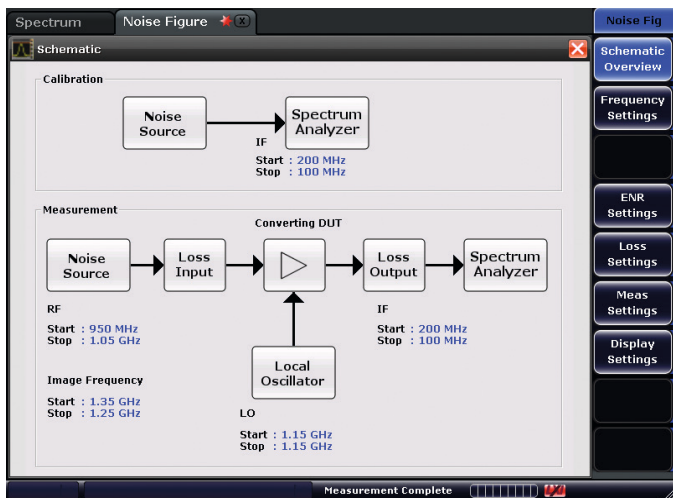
Spectrum Noise Figure

Noise Fig

Schematic

Calibration

Noise Source

Spectrum Analyzer

IF

Start : 200 MHz
Stop : 100 MHz

Measurement

Converting DUT

Noise Source

Loss Input

Loss Output

Spectrum Analyzer

RF

Start : 950 MHz
Stop : 1.05 GHz

IF

Start : 200 MHz
Stop : 100 MHz

Local Oscillator

Image Frequency

Start : 1.35 GHz
Stop : 1.25 GHz

LO

Start : 1.15 GHz
Stop : 1.15 GHz

Schematic Overview

Frequency Settings

ENR Settings

Loss Settings

Meas Settings

Display Settings

Measurement Complete